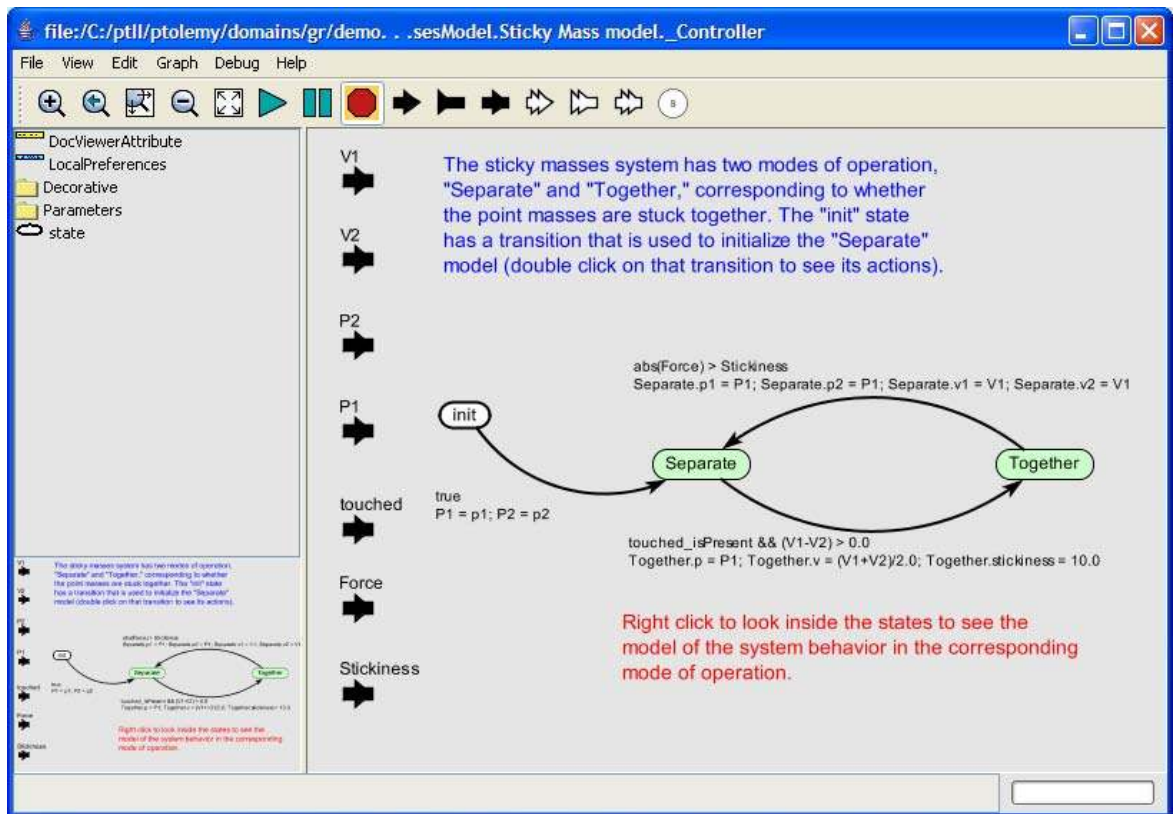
file:/C:/ptII/ptolemy/domains/gr/demo. . .sesModel.Sticky Mass model._Controller

File View Edit Graph Debug Help

DocViewerAttribute
LocalPreferences
Decorative
Parameters
state

V1

V2

P2

P1

touched

Force

Stickiness

The sticky masses system has two modes of operation, "Separate" and "Together," corresponding to whether the point masses are stuck together. The "init" state has a transition that is used to initialize the "Separate" model (double click on that transition to see its actions).

abs(Force) > Stickiness
Separate.p1 = P1; Separate.p2 = P1; Separate.v1 = V1; Separate.v2 = V1

init

Separate

Together

true
P1 = p1; P2 = p2

touched_isPresent && (V1-V2) > 0.0
Together.p = P1; Together.v = (V1+V2)/2.0; Together.stickiness = 10.0

Right click to look inside the states to see the model of the system behavior in the corresponding mode of operation.

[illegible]